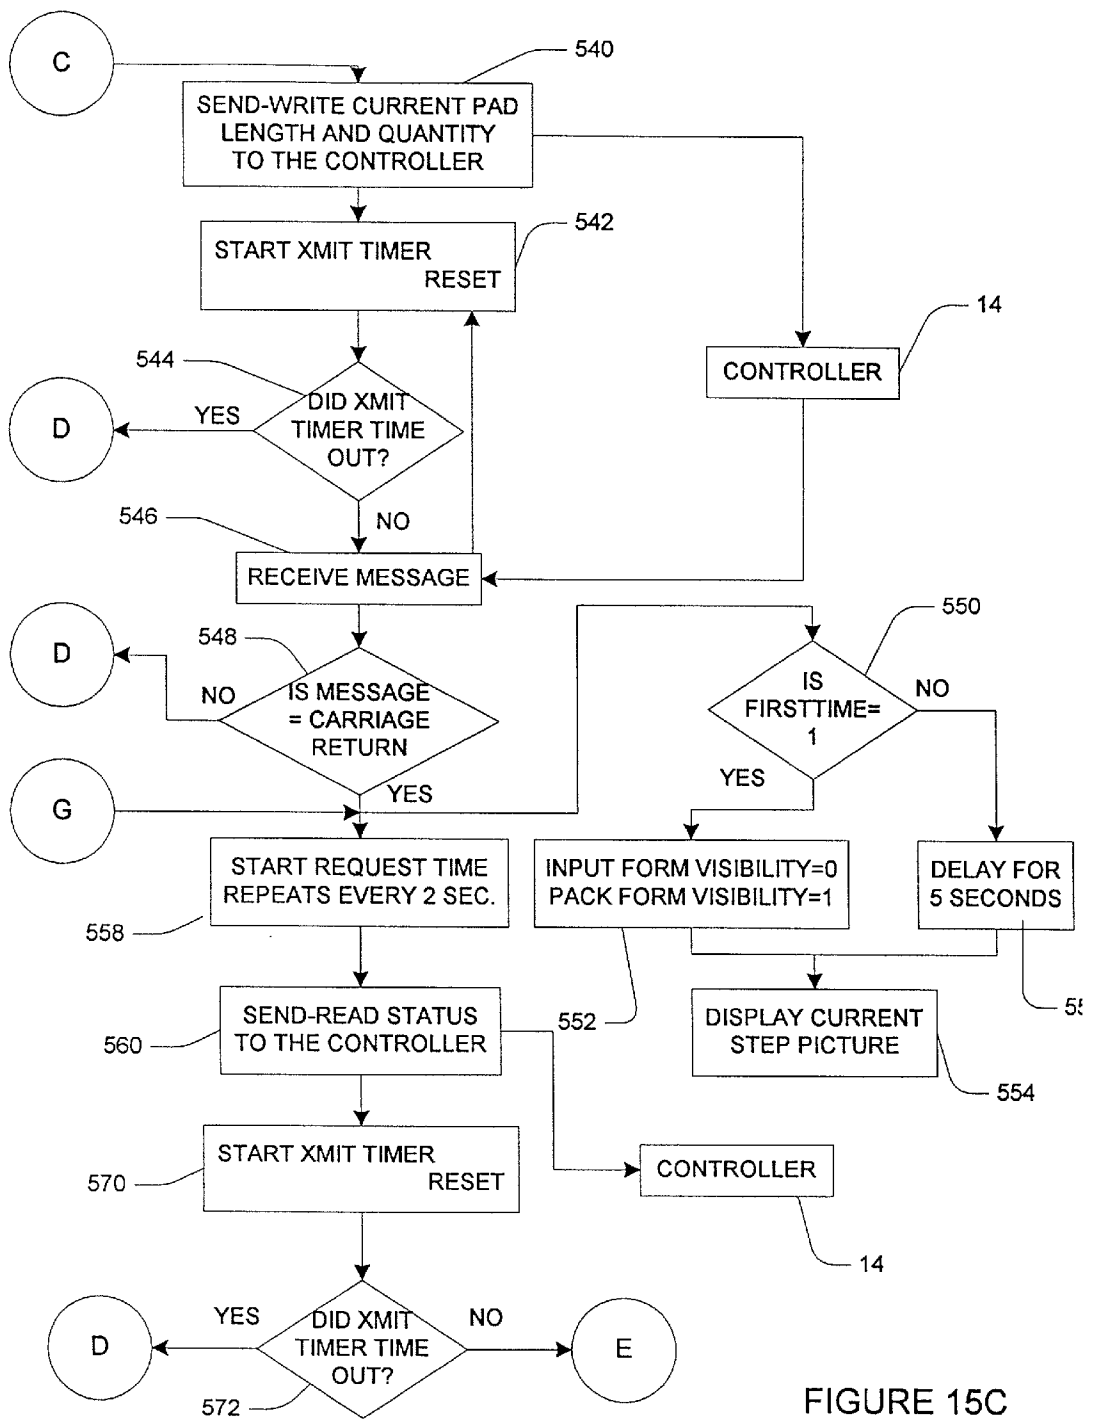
C

540

SEND-WRITE CURRENT PAD LENGTH AND QUANTITY TO THE CONTROLLER

START XMIT TIMER RESET

542

14

CONTROLLER

544

DID XMIT TIMER TIME OUT?

YES

D

NO

546

RECEIVE MESSAGE

550

D

548

IS MESSAGE = CARRIAGE RETURN

NO

IS FIRSTTIME= 1

NO

G

YES

YES

START REQUEST TIME REPEATS EVERY 2 SEC.

INPUT FORM VISIBILITY=0 PACK FORM VISIBILITY=1

DELAY FOR 5 SECONDS

558

55

552

DISPLAY CURRENT STEP PICTURE

560

SEND-READ STATUS TO THE CONTROLLER

554

570

START XMIT TIMER RESET

CONTROLLER

14

YES

DID XMIT TIMER TIME OUT?

NO

D

E

572

FIGURE 15C